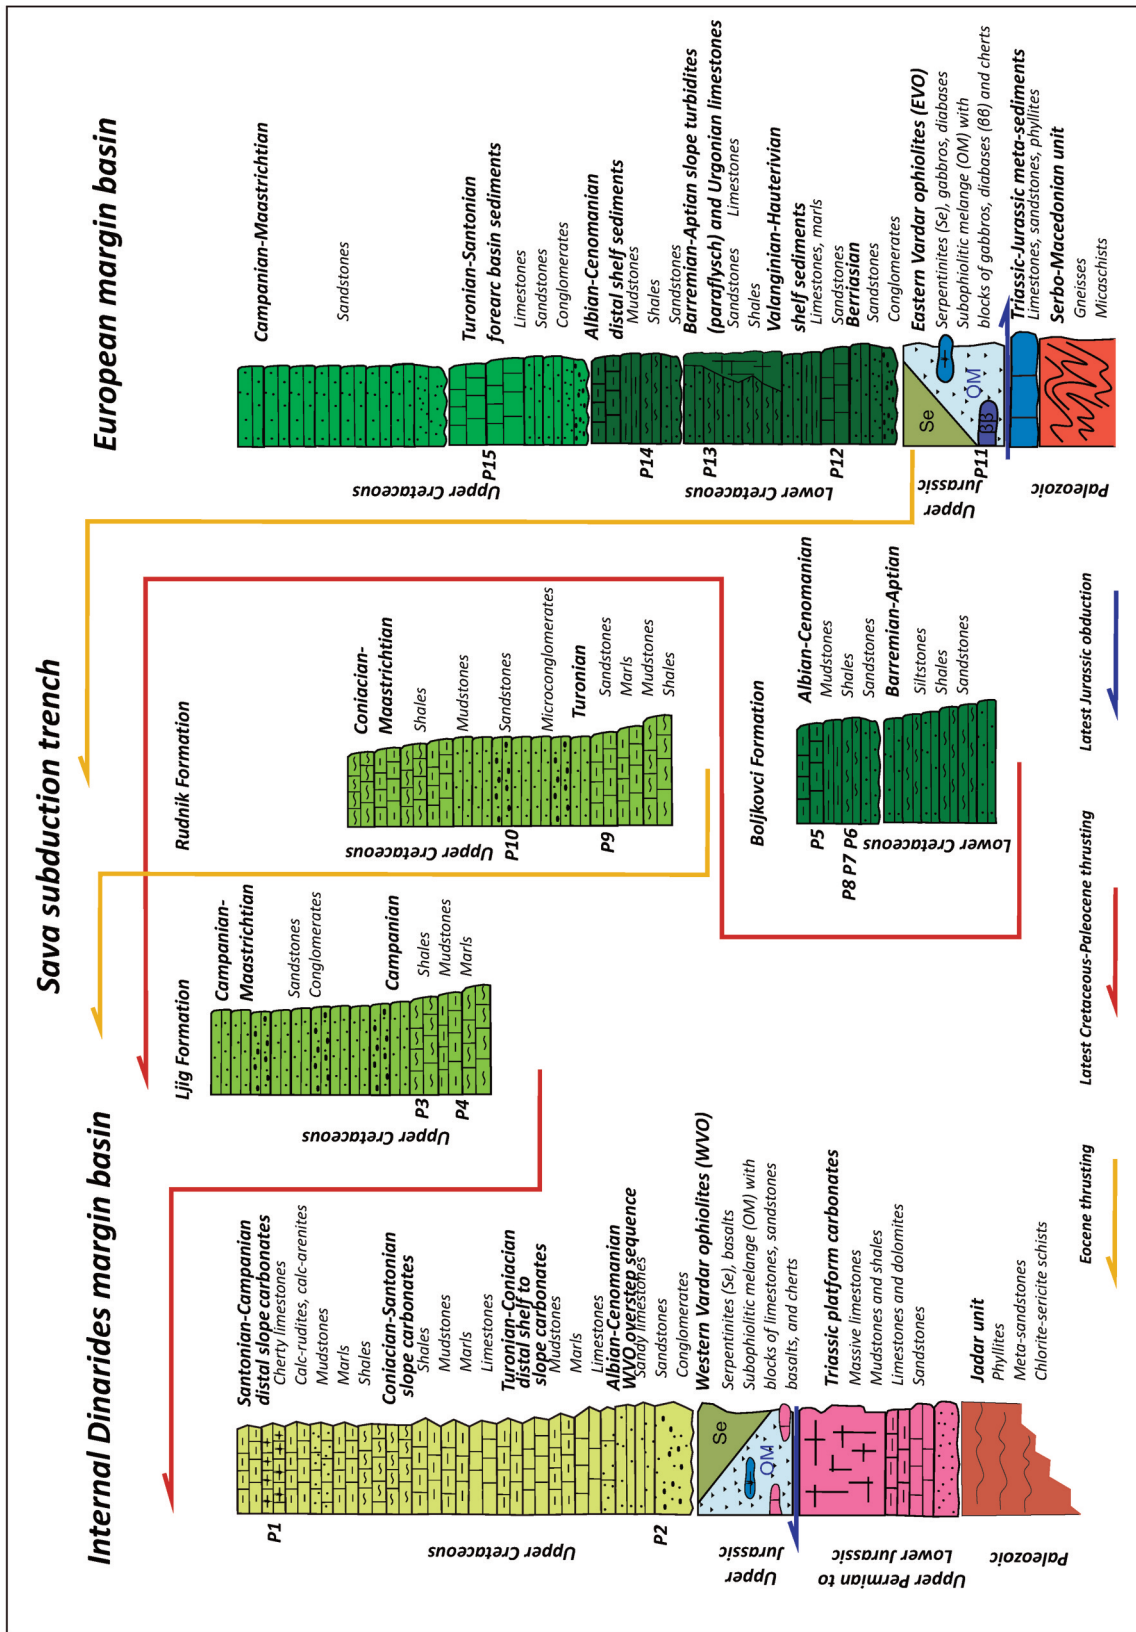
European margin basin

Campanian-Maastrichtian
Sandstones

Turonian-Santonian forearc basin sediments
Limestones
Sandstones
Conglomerates

Albian-Cenomanian distal shelf sediments
Mudstones
Shales
Sandstones

Barremian-Aptian slope turbidites (paraflysch) and Urgonian limestones
Sandstones
Limestones
Shales

Valanginian-Hauterivian shelf sediments
Limestones, marls
Sandstones

Berriasian
Sandstones
Conglomerates

Eastern Vardar ophiolites (EVO)
Serpentinites (Se), gabbros, diabases
Subophiolitic melange (OM) with blocks of gabbros, diabases (ββ) and cherts

Triassic-Jurassic meta-sediments
Limestones, sandstones, phyllites

Serbo-Macedonian unit
Gneisses
Micaschists

Se
OM
ββ

P15
P14
P13
P12
P11

Upper Cretaceous
Lower Cretaceous
Upper Jurassic
Paleozoic

Sava subduction trench

Rudnik Formation

Coniacian-Maastrichtian
Shales
Mudstones
Sandstones
Microconglomerates

Turonian
Sandstones
Marls
Mudstones
Shales

Upper Cretaceous
P10
P9

Boljkovci Formation

Albian-Cenomanian
Mudstones
Shales
Sandstones

Barremian-Aptian
Siltstones
Shales
Sandstones

Lower Cretaceous
P5
P6
P8 P7

Ljig Formation

Campanian-Maastrichtian
Sandstones
Conglomerates

Campanian
Shales
Mudstones
Marls

Upper Cretaceous
P3
P4

Latest Jurassic obduction
Latest Cretaceous-Paleocene thrusting
Eocene thrusting

Internal Dinarides margin basin

Santonian-Campanian distal slope carbonates
Cherty limestones
Calc-rudites, calc-arenites
Mudstones
Marls
Shales

Coniacian-Santonian slope carbonates
Shales
Mudstones
Marls
Limestones

Turonian-Coniacian distal shelf to slope carbonates
Mudstones
Marls
Limestones

Albian-Cenomanian WVO overstep sequence
Sandy limestones
Sandstones
Conglomerates

Western Vardar ophiolites (WVO)
Serpentinites (Se), basalts
Subophiolitic melange (OM) with blocks of limestones, sandstones basalts, and cherts

Triassic platform carbonates
Massive limestones
Mudstones and shales
Limestones and dolomites
Sandstones

Jadar unit
Phyllites
Meta-sandstones
Chlorite-sericite schists

Se
OM

P1
P2

Upper Cretaceous
Upper Jurassic
Upper Permian to Lower Jurassic
Paleozoic